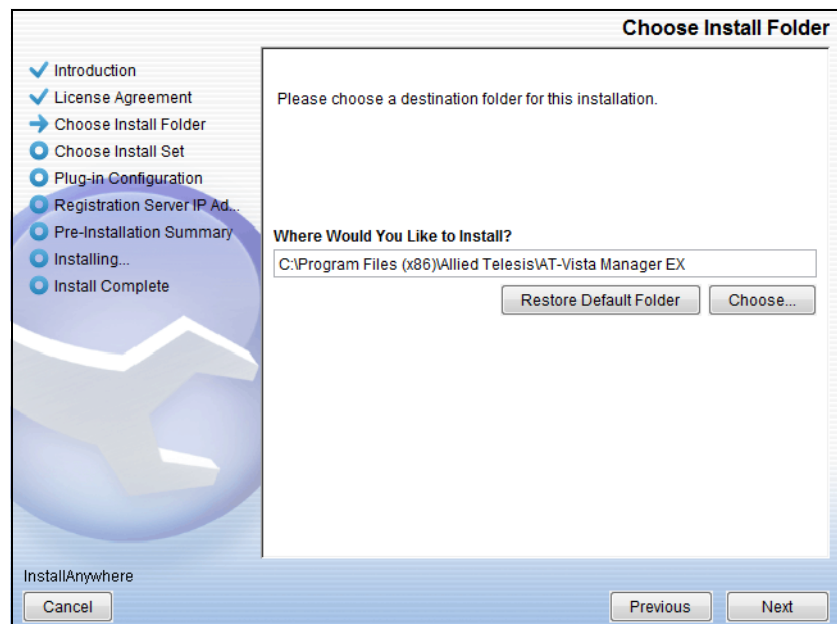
Choose Install Folder

Introduction
License Agreement
Choose Install Folder
Choose Install Set
Plug-in Configuration
Registration Server IP Ad...
Pre-Installation Summary
Installing...
Install Complete

Please choose a destination folder for this installation.

Where Would You Like to Install?

C:\Program Files (x86)\Allied Telesis\AT-Vista Manager EX

Restore Default Folder
Choose...

InstallAnywhere

Cancel
Previous
Next